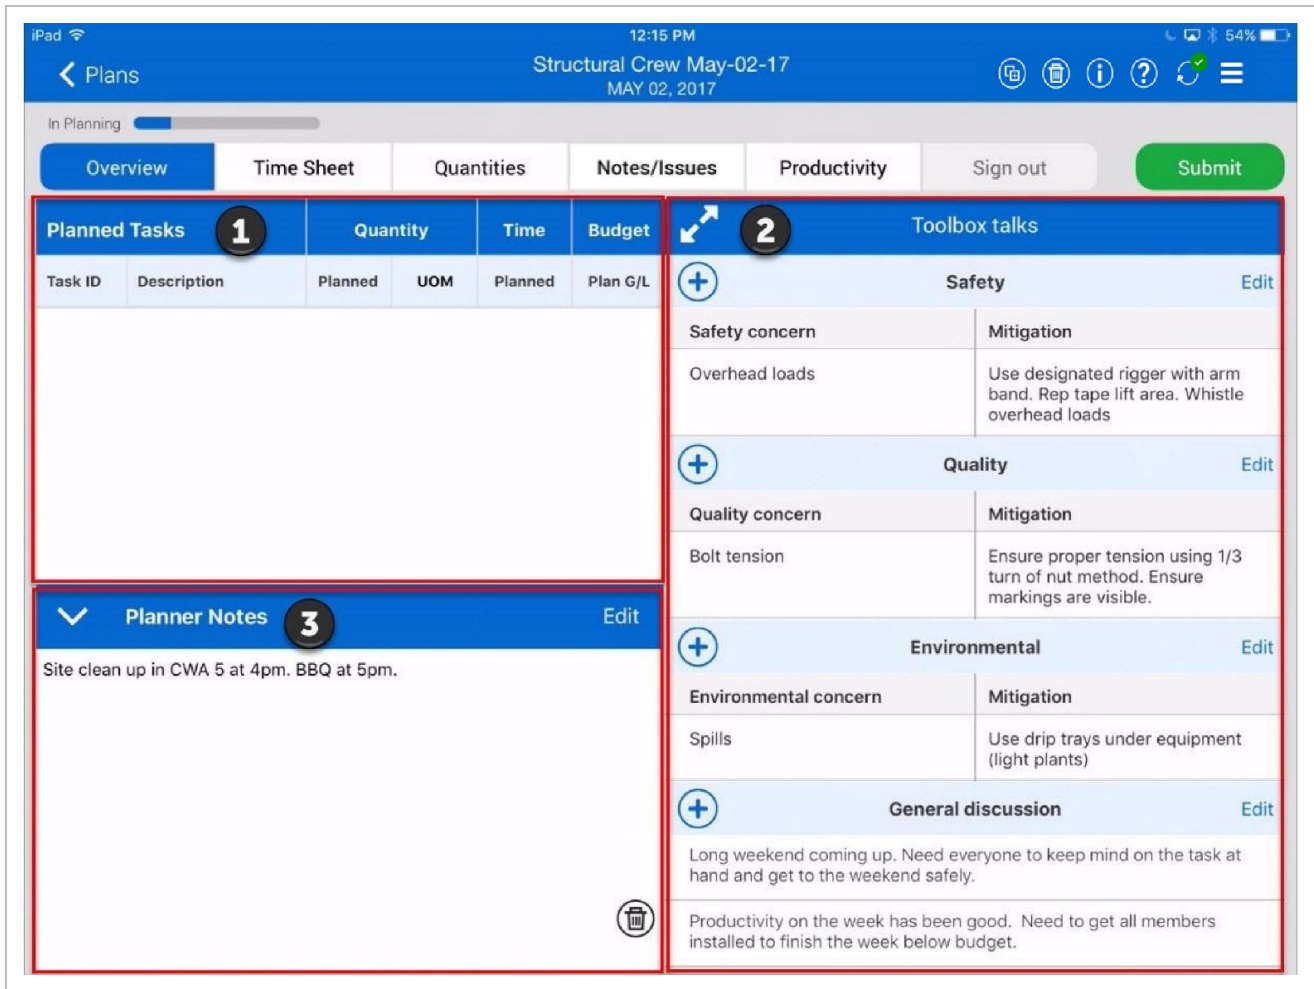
iPad 12:15 PM 54%

Plans

Structural Crew May-02-17
MAY 02, 2017

In Planning

Overview | Time Sheet | Quantities | Notes/Issues | Productivity | Sign out | Submit

| Planned Tasks 1 | | Quantity | | Time | Budget |
|---|---|---|---|---|---|
| Task ID | Description | Planned | UOM | Planned | Plan G/L |

Planner Notes 3 Edit

Site clean up in CWA 5 at 4pm. BBQ at 5pm.

2 Toolbox talks

Safety Edit

| Safety concern | Mitigation |
|---|---|
| Overhead loads | Use designated rigger with arm band. Rep tape lift area. Whistle overhead loads |

Quality Edit

| Quality concern | Mitigation |
|---|---|
| Bolt tension | Ensure proper tension using 1/3 turn of nut method. Ensure markings are visible. |

Environmental Edit

| Environmental concern | Mitigation |
|---|---|
| Spills | Use drip trays under equipment (light plants) |

General discussion Edit

Long weekend coming up. Need everyone to keep mind on the task at hand and get to the weekend safely.

Productivity on the week has been good. Need to get all members installed to finish the week below budget.